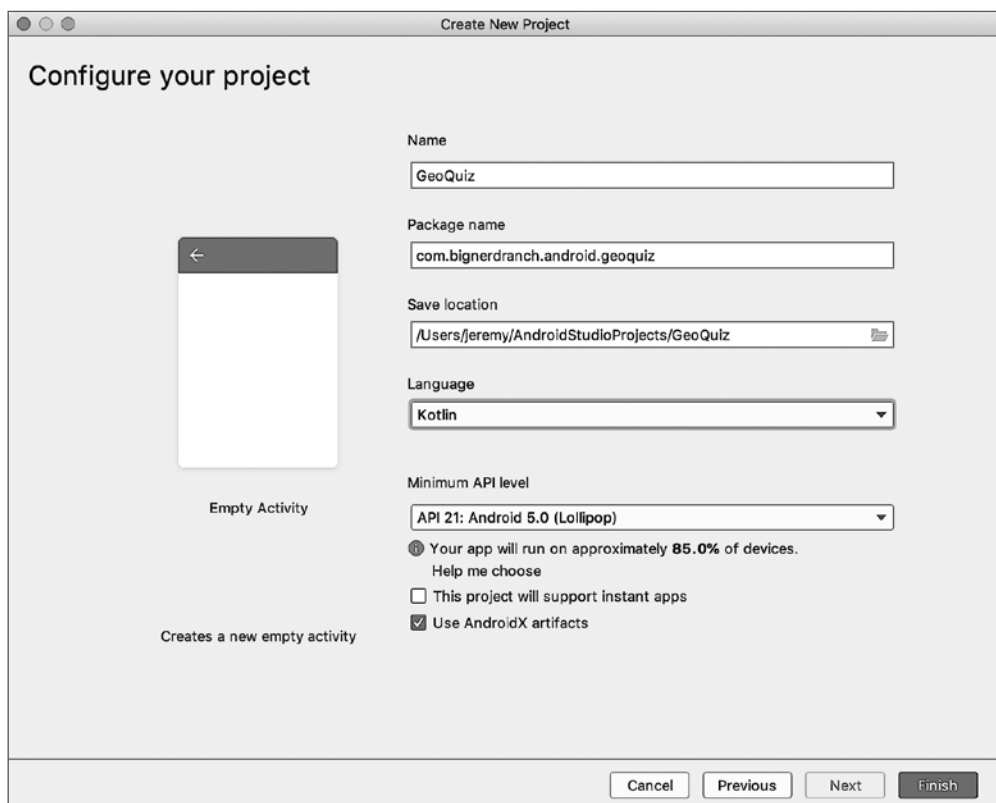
Create New Project

Configure your project

Name

GeoQuiz

Package name

com.bignerdranch.android.geoquiz

Save location

/Users/jeremy/AndroidStudioProjects/GeoQuiz

Language

Kotlin

Minimum API level

API 21: Android 5.0 (Lollipop)

Your app will run on approximately **85.0%** of devices.

Help me choose

This project will support instant apps

Use AndroidX artifacts

Empty Activity

Creates a new empty activity

Cancel

Previous

Next

Finish